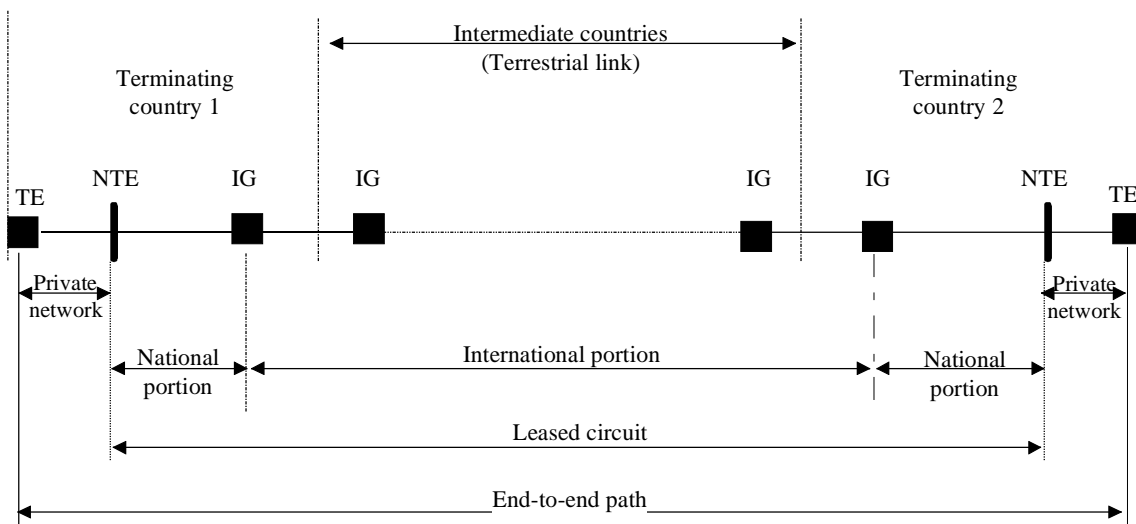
Intermediate countries
(Terrestrial link)

Terminating country 1

Terminating country 2

TE

NTE

IG

IG

IG

IG

NTE

TE

Private network

Private network

National portion

International portion

National portion

Leased circuit

End-to-end path